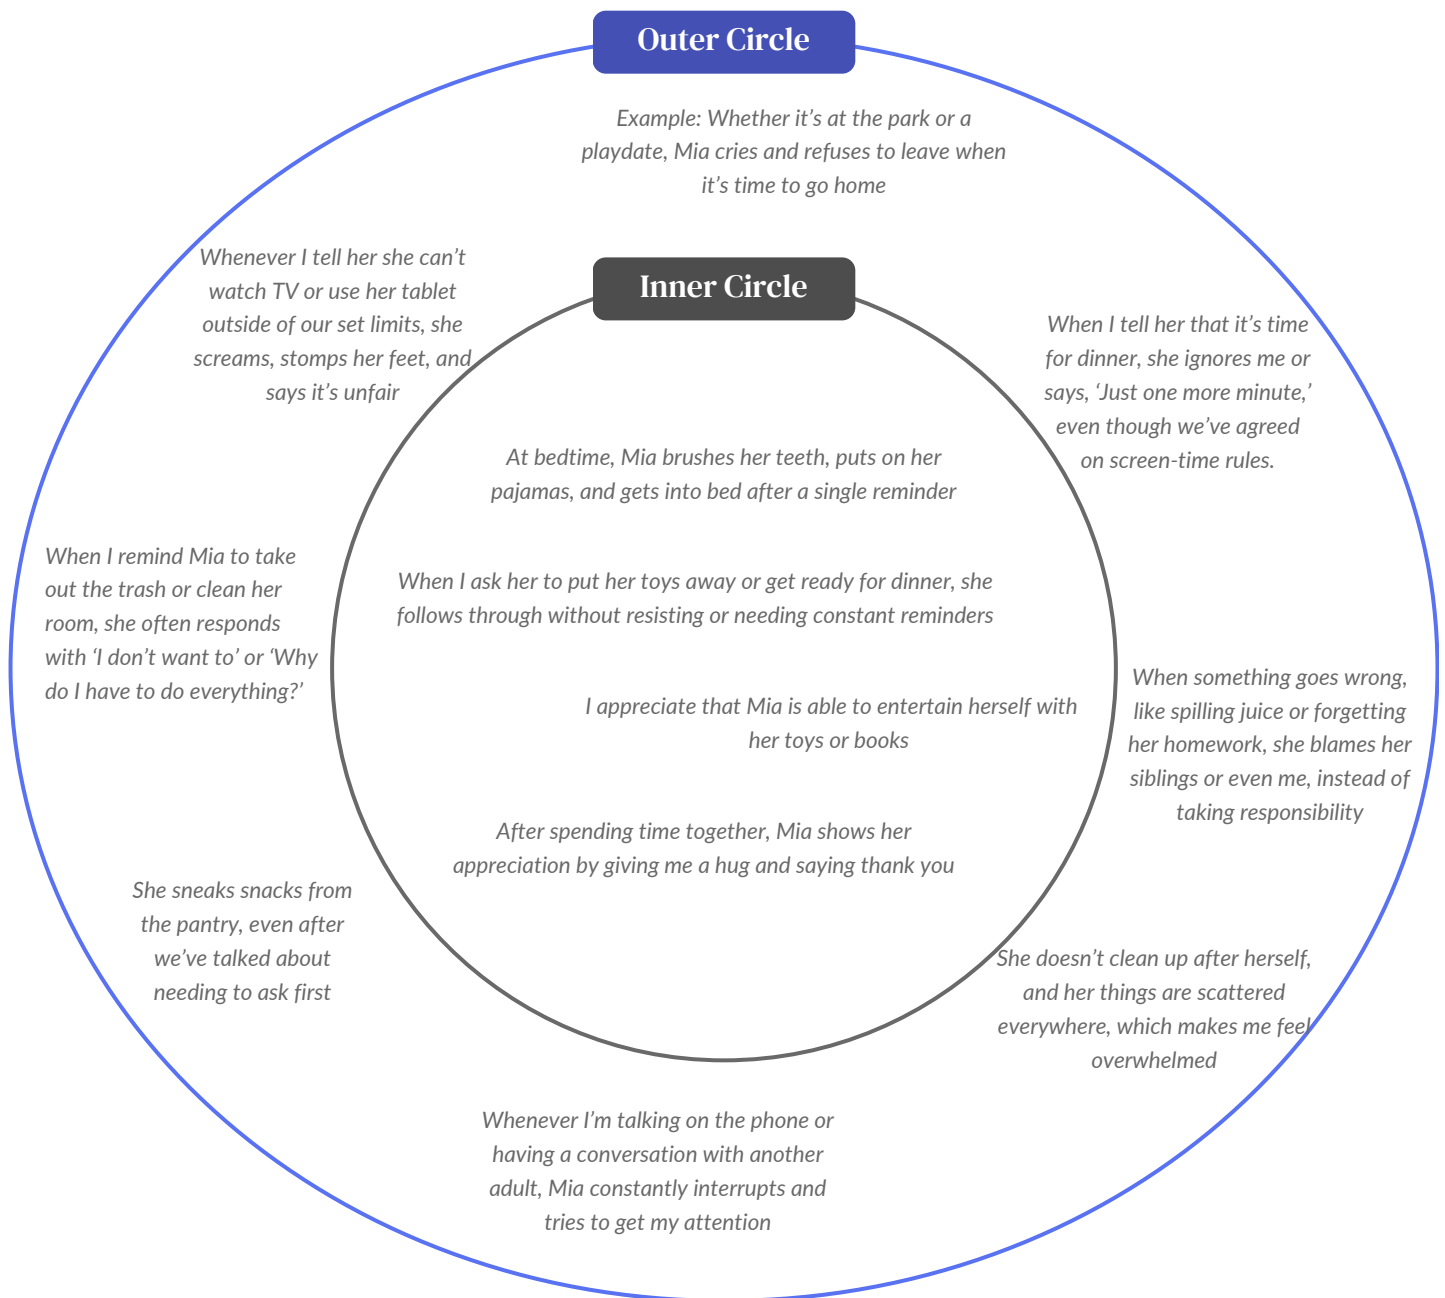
Outer Circle

Example: Whether it's at the park or a playdate, Mia cries and refuses to leave when it's time to go home

Whenever I tell her she can't watch TV or use her tablet outside of our set limits, she screams, stomps her feet, and says it's unfair

Inner Circle

When I tell her that it's time for dinner, she ignores me or says, 'Just one more minute,' even though we've agreed on screen-time rules.

At bedtime, Mia brushes her teeth, puts on her pajamas, and gets into bed after a single reminder

When I remind Mia to take out the trash or clean her room, she often responds with 'I don't want to' or 'Why do I have to do everything?'

When I ask her to put her toys away or get ready for dinner, she follows through without resisting or needing constant reminders

When something goes wrong, like spilling juice or forgetting her homework, she blames her siblings or even me, instead of taking responsibility

I appreciate that Mia is able to entertain herself with her toys or books

After spending time together, Mia shows her appreciation by giving me a hug and saying thank you

She sneaks snacks from the pantry, even after we've talked about needing to ask first

She doesn't clean up after herself, and her things are scattered everywhere, which makes me feel overwhelmed

Whenever I'm talking on the phone or having a conversation with another adult, Mia constantly interrupts and tries to get my attention